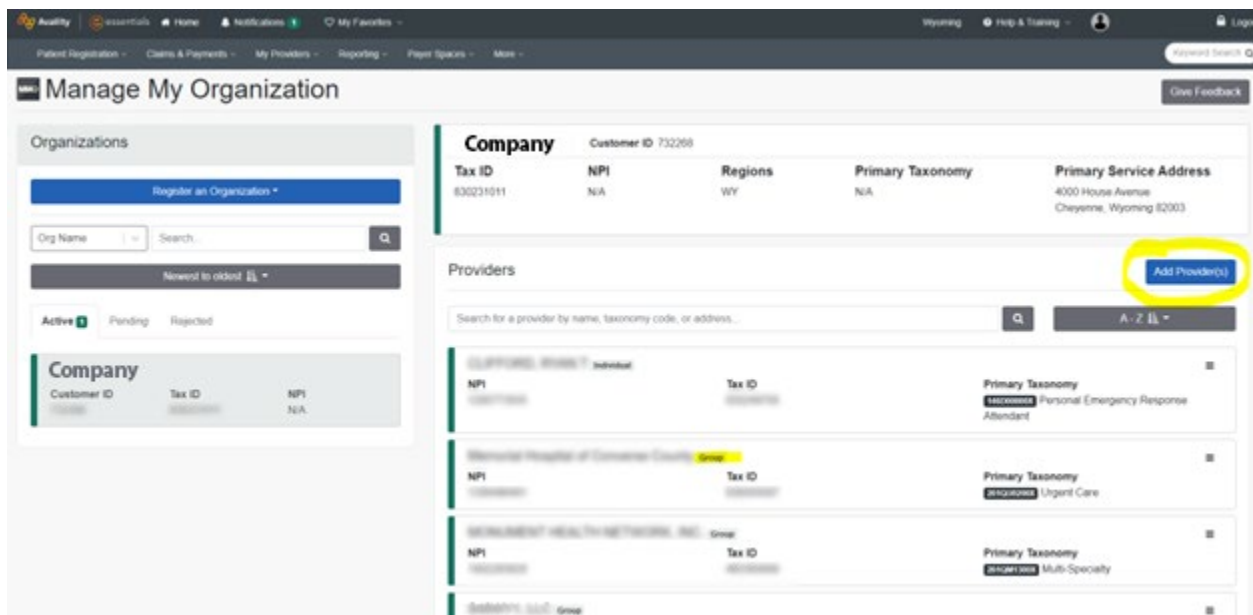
Availity | essentials  Home  Notifications  My Favorites

Wyoming  Help & Training  Logo

Patient Registration  Claims & Payments  My Providers  Reporting  Payer Spaces  More

Keyword Search

Manage My Organization

Give Feedback

Organizations

Register an Organization

Org Name  Search

Newest to oldest

Active 1  Pending  Rejected

Company
Customer ID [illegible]  Tax ID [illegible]  NPI N/A

Company  Customer ID 732268

| Tax ID | NPI | Regions | Primary Taxonomy | Primary Service Address |
|---|---|---|---|---|
| 830231011 | N/A | WY | N/A | 4000 House Avenue Cheyenne, Wyoming 82003 |

Providers

Add Provider(s)

Search for a provider by name, taxonomy code, or address...

A - Z

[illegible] Individual
NPI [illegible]  Tax ID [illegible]  Primary Taxonomy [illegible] Personal Emergency Response Attendant

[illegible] Group
NPI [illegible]  Tax ID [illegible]  Primary Taxonomy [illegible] Urgent Care

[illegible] Group
NPI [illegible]  Tax ID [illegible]  Primary Taxonomy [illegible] Multi-Specialty

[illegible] Group